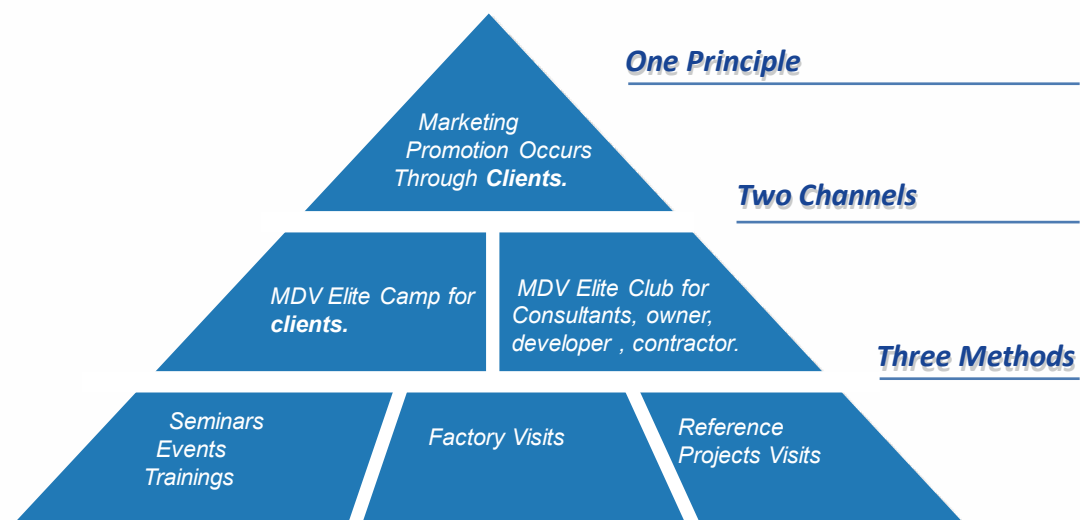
One Principle

Marketing Promotion Occurs Through **Clients.**

Two Channels

MDV Elite Camp for **clients.**

MDV Elite Club for Consultants, owner, developer , contractor.

Three Methods

Seminars
Events
Trainings

Factory Visits

Reference Projects Visits